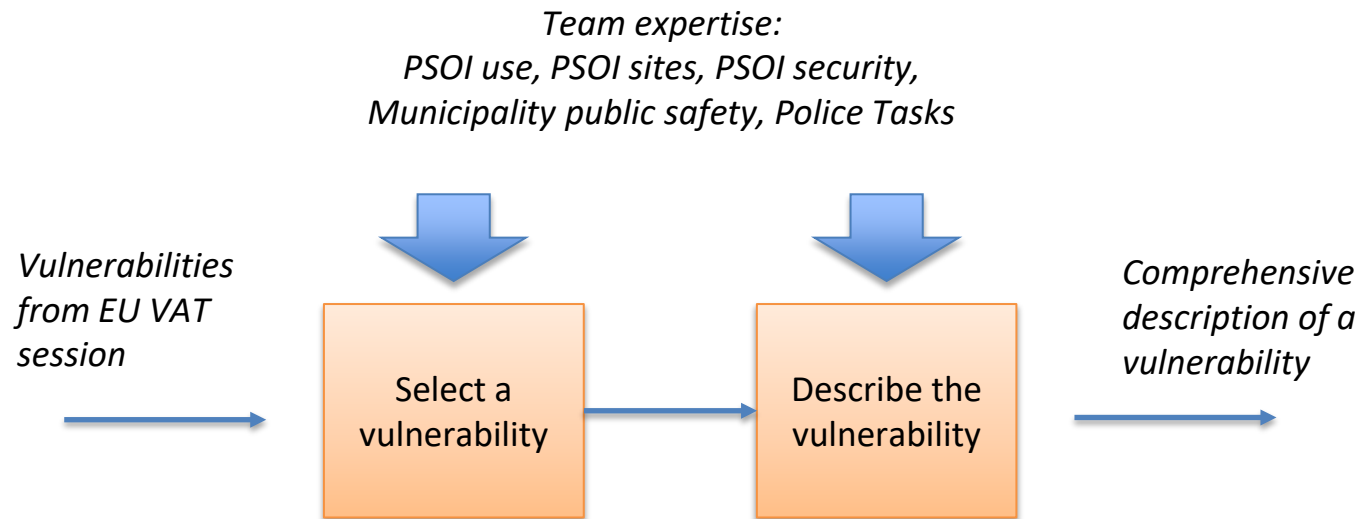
Team expertise:
PSOI use, PSOI sites, PSOI security,
Municipality public safety, Police Tasks

Vulnerabilities from EU VAT session

Select a vulnerability

Describe the vulnerability

Comprehensive description of a vulnerability